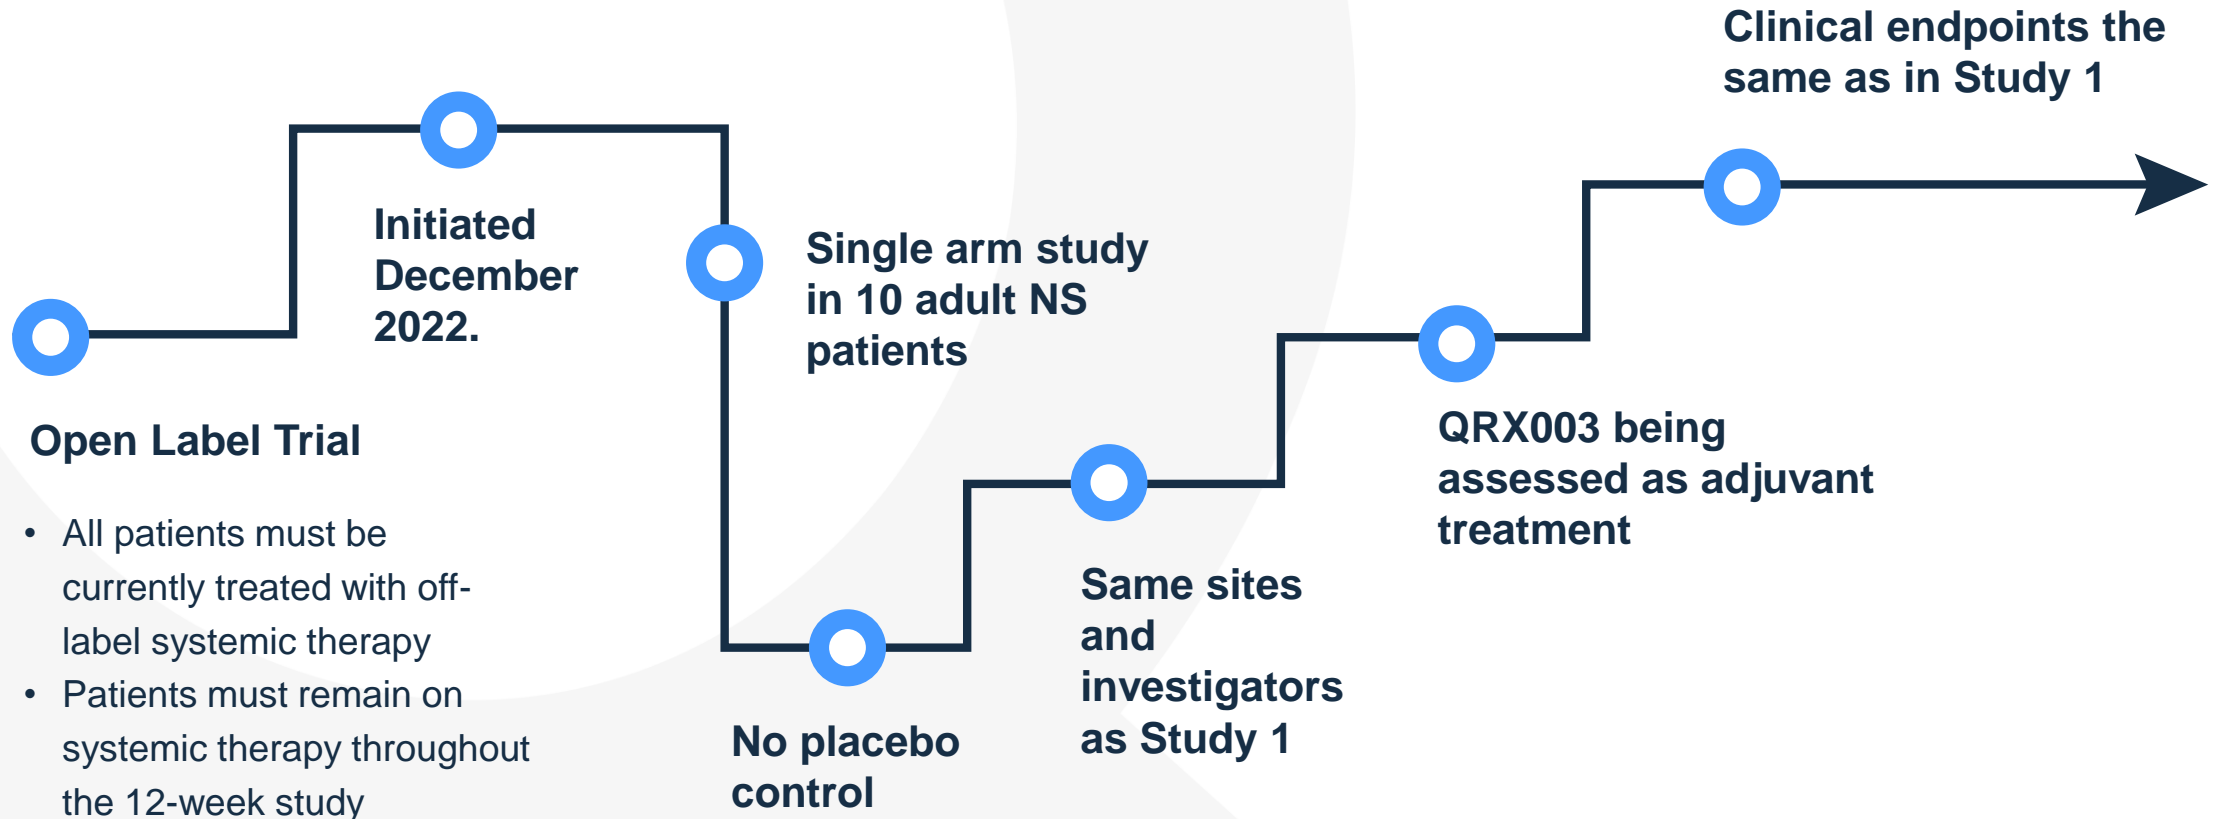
Open Label Trial

- All patients must be currently treated with off-label systemic therapy
- Patients must remain on systemic therapy throughout the 12-week study

Initiated December 2022.

Single arm study in 10 adult NS patients

No placebo control

Same sites and investigators as Study 1

QRX003 being assessed as adjuvant treatment

Clinical endpoints the same as in Study 1